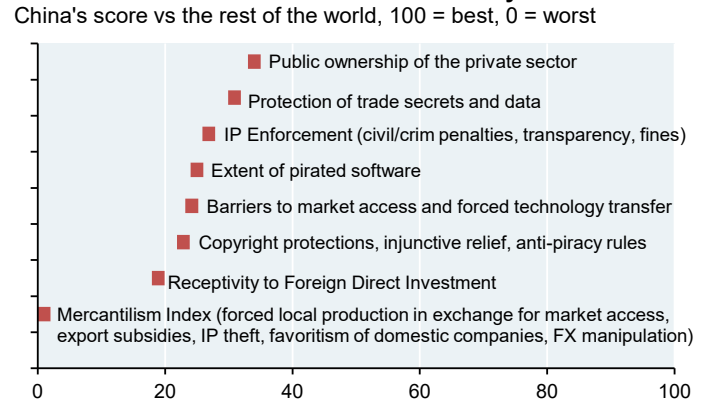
China's score vs the rest of the world, 100 = best, 0 = worst

Public ownership of the private sector
Protection of trade secrets and data
IP Enforcement (civil/crim penalties, transparency, fines)
Extent of pirated software
Barriers to market access and forced technology transfer
Copyright protections, injunctive relief, anti-piracy rules
Receptivity to Foreign Direct Investment
Mercantilism Index (forced local production in exchange for market access, export subsidies, IP theft, favoritism of domestic companies, FX manipulation)

0 20 40 60 80 100